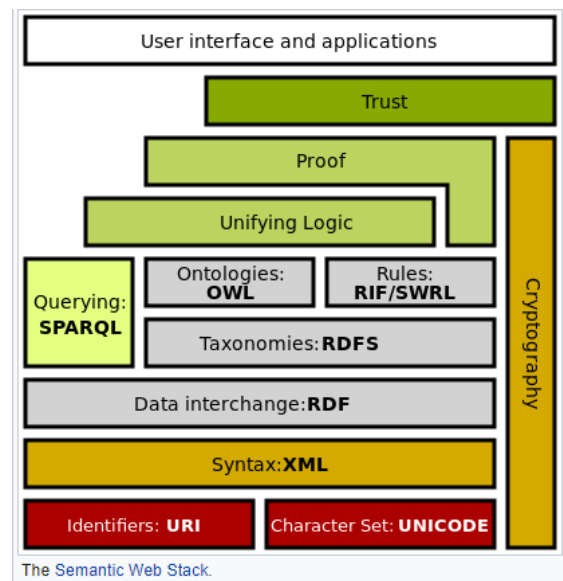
User interface and applications

Trust

Proof

Unifying Logic

Querying: SPARQL

Ontologies: OWL

Rules: RIF/SWRL

Taxonomies: RDFS

Data interchange: RDF

Syntax: XML

Identifiers: URI

Character Set: UNICODE

Cryptography

The Semantic Web Stack.